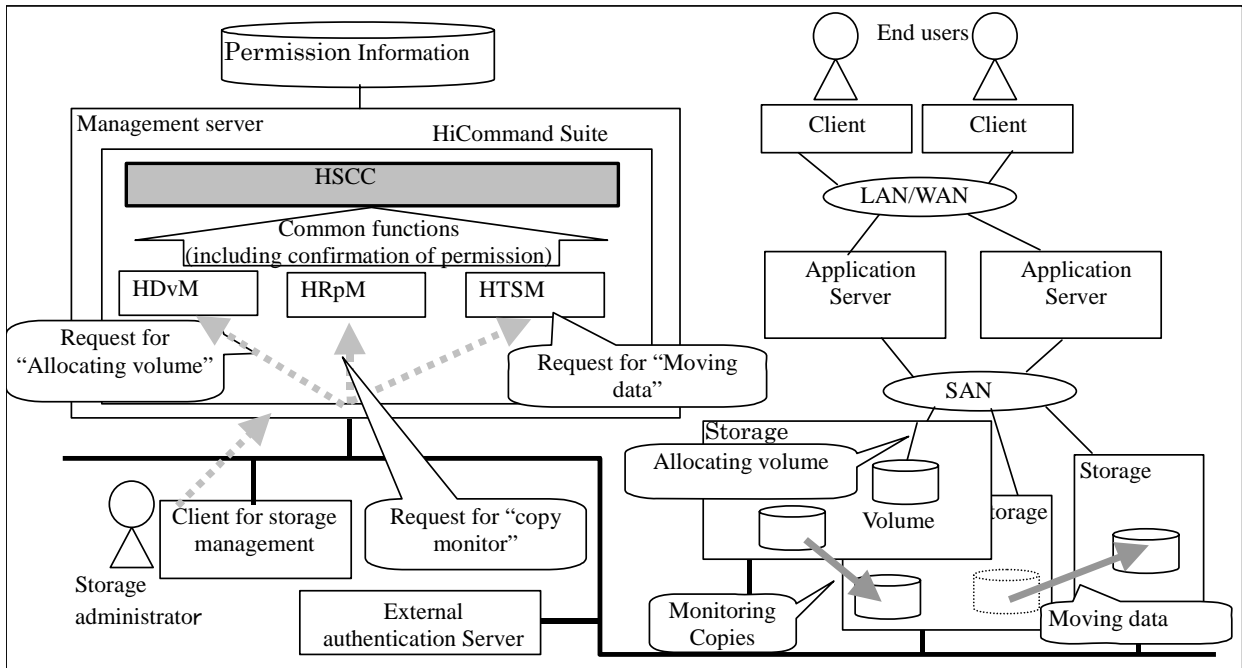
Permission Information

Management server

HiCommand Suite

HSCC

Common functions (including confirmation of permission)

HDvM

HRpM

HTSM

Request for "Allocating volume"

Request for "Moving data"

Request for "copy monitor"

Client for storage management

Storage administrator

External authentication Server

End users

Client

Client

LAN/WAN

Application Server

Application Server

SAN

Storage

Allocating volume

Volume

torage

Storage

Monitoring Copies

Moving data